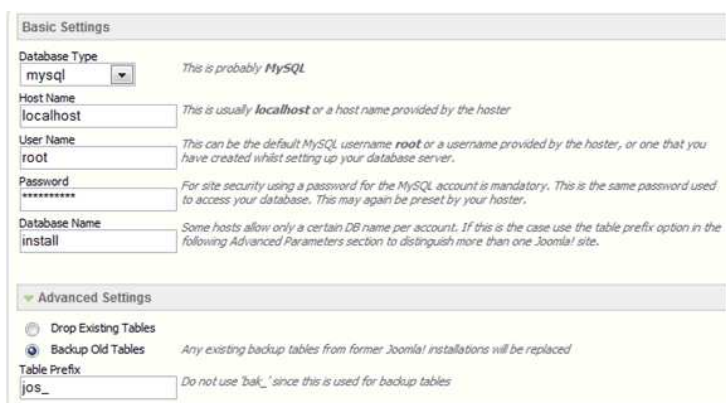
Basic Settings

Database Type
mysql
This is probably MySQL

Host Name
localhost
This is usually localhost or a host name provided by the hoster

User Name
root
This can be the default MySQL username root or a username provided by the hoster, or one that you have created whilst setting up your database server.

Password
**********
For site security using a password for the MySQL account is mandatory. This is the same password used to access your database. This may again be preset by your hoster.

Database Name
install
Some hosts allow only a certain DB name per account. If this is the case use the table prefix option in the following Advanced Parameters section to distinguish more than one Joomla! site.

Advanced Settings

Drop Existing Tables

Backup Old Tables
Any existing backup tables from former Joomla! installations will be replaced

Table Prefix
jos_
Do not use 'bak_' since this is used for backup tables